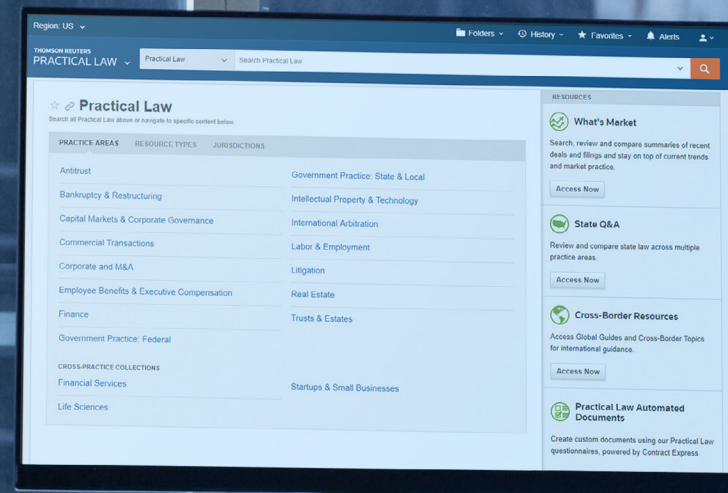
Region: US

Folders History Favorites Alerts

THOMSON REUTERS
PRACTICAL LAW

Practical Law

Search Practical Law

Practical Law

Search all Practical Law above or navigate to specific content below.

PRACTICE AREAS RESOURCE TYPES JURISDICTIONS

Antitrust

Bankruptcy & Restructuring

Capital Markets & Corporate Governance

Commercial Transactions

Corporate and M&A

Employee Benefits & Executive Compensation

Finance

Government Practice: Federal

Government Practice: State & Local

Intellectual Property & Technology

International Arbitration

Labor & Employment

Litigation

Real Estate

Trusts & Estates

CROSS-PRACTICE COLLECTIONS

Financial Services

Life Sciences

Startups & Small Businesses

RESOURCES

What's Market

Search, review and compare summaries of recent deals and filings and stay on top of current trends and market practice.

Access Now

State Q&A

Review and compare state law across multiple practice areas.

Access Now

Cross-Border Resources

Access Global Guides and Cross-Border Topics for international guidance.

Access Now

Practical Law Automated Documents

Create custom documents using our Practical Law questionnaires, powered by Contract Express